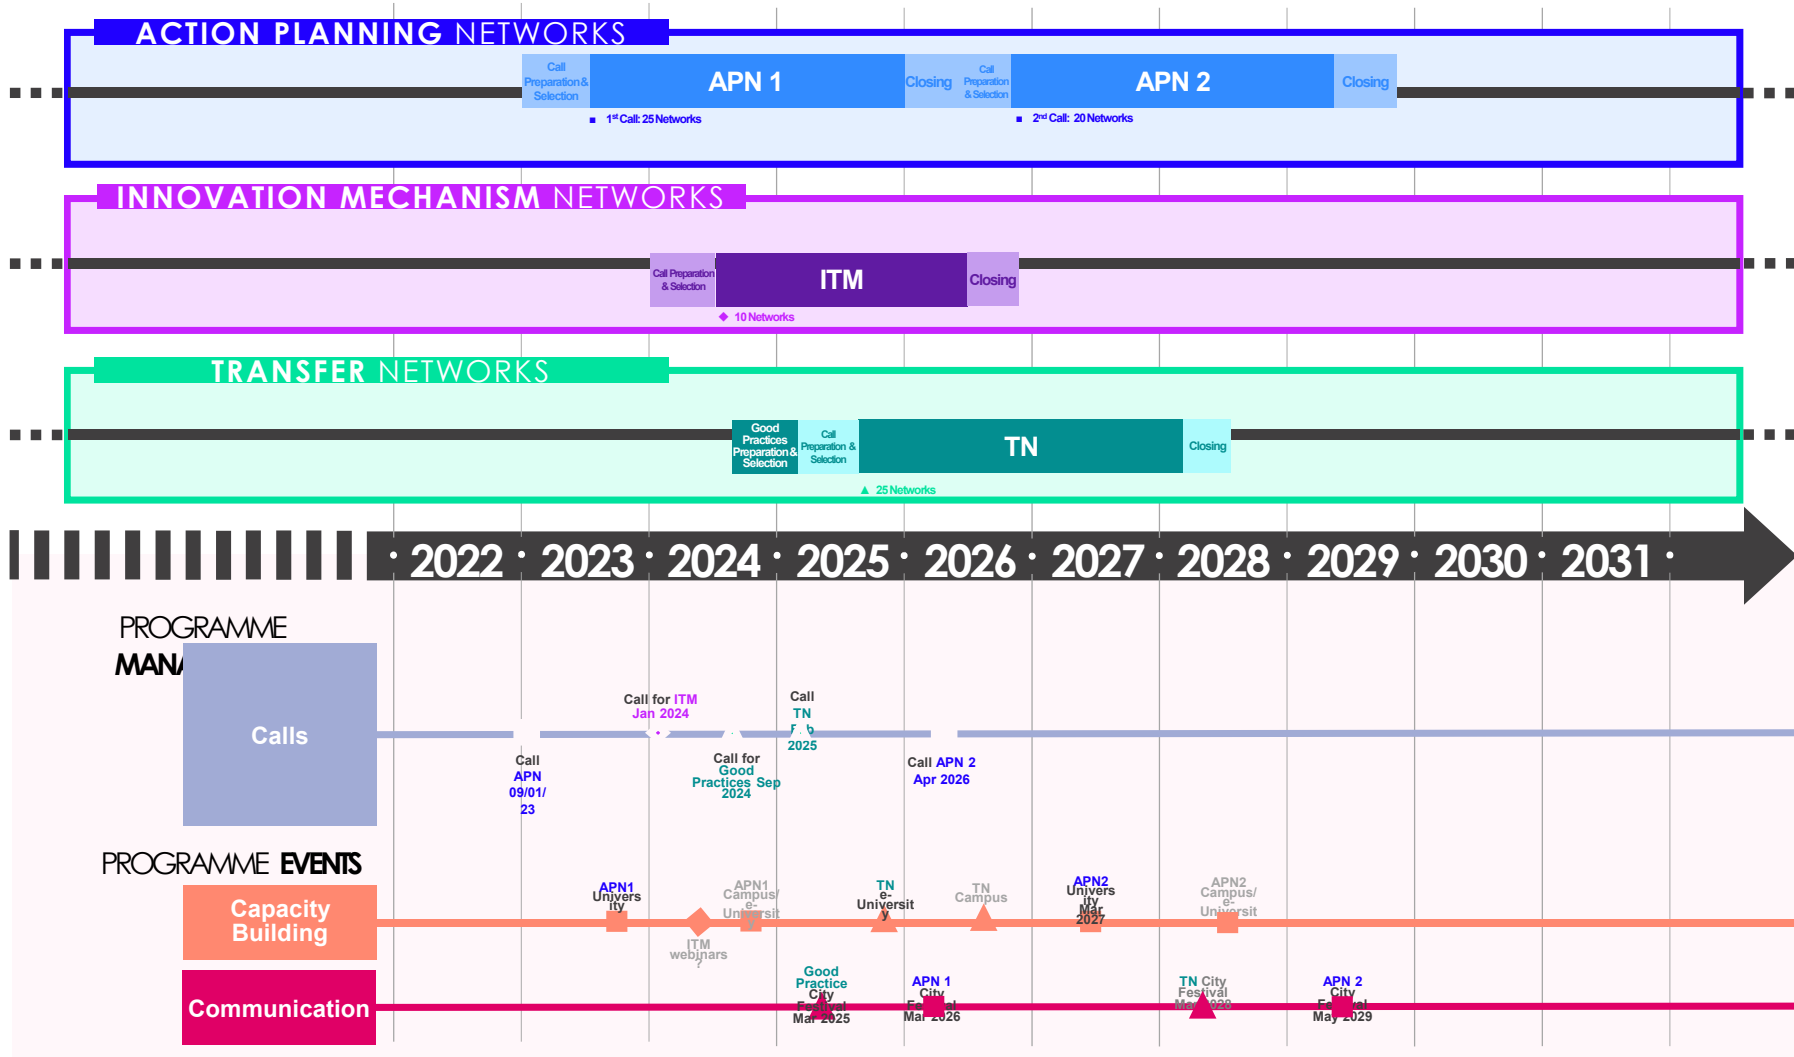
ACTION PLANNING NETWORKS

Call Preparation & Selection

APN 1

Closing

Call Preparation & Selection

APN 2

Closing

■ 1st Call: 25 Networks

■ 2nd Call: 20 Networks

INNOVATION MECHANISM NETWORKS

Call Preparation & Selection

ITM

Closing

◆ 10 Networks

TRANSFER NETWORKS

Good Practices Preparation & Selection

Call Preparation & Selection

TN

Closing

▲ 25 Networks

2022 · 2023 · 2024 · 2025 · 2026 · 2027 · 2028 · 2029 · 2030 · 2031

PROGRAMME MANA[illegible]

Calls

Call for ITM Jan 2024

Call TN F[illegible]b 2025

Call APN 09/01/23

Call for Good Practices Sep 2024

Call APN 2 Apr 2026

PROGRAMME EVENTS

Capacity Building

APN1 University

APN1 Campus/ e-Universit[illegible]

ITM webinars ?

TN e-University

TN Campus

APN2 University Mar 2027

APN2 Campus/ e-Universit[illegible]

Communication

Good Practice City Festival Mar 2025

APN 1 City Festival Mar 2026

TN City Festival Ma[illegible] 2028

APN 2 City Festival May 2029